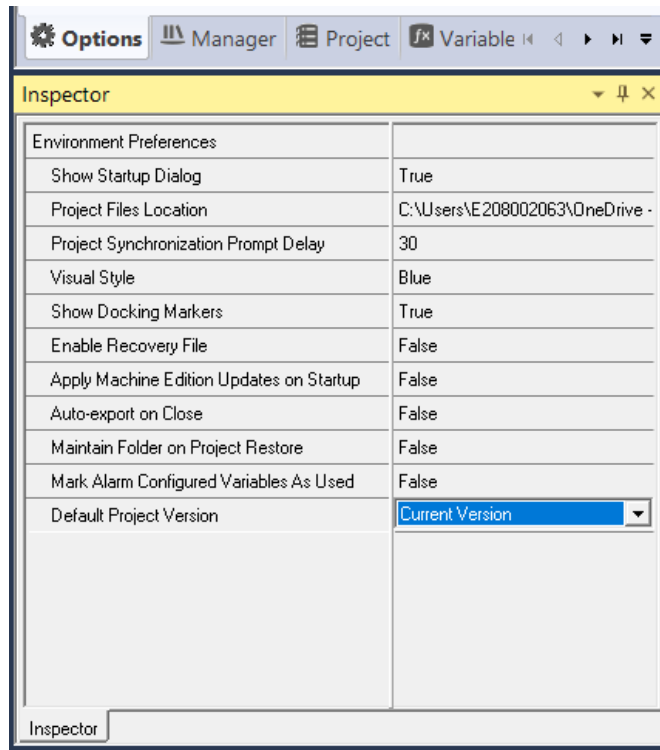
Options | Manager | Project | Variable

Inspector

| Environment Preferences | |
|---|---|
| Show Startup Dialog | True |
| Project Files Location | C:\Users\E208002063\OneDrive - |
| Project Synchronization Prompt Delay | 30 |
| Visual Style | Blue |
| Show Docking Markers | True |
| Enable Recovery File | False |
| Apply Machine Edition Updates on Startup | False |
| Auto-export on Close | False |
| Maintain Folder on Project Restore | False |
| Mark Alarm Configured Variables As Used | False |
| Default Project Version | Current Version |

Inspector